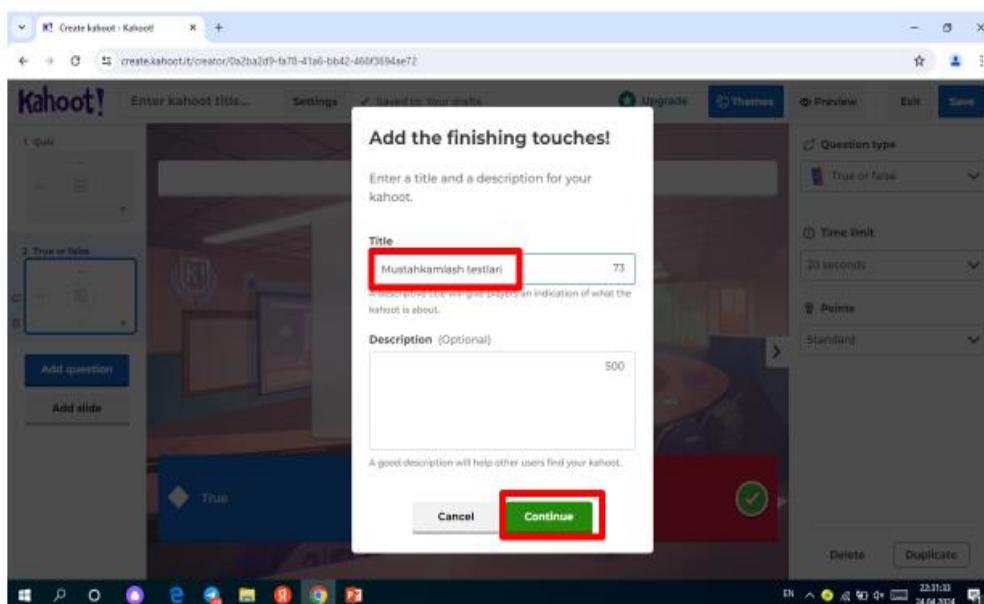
Create kahoot - Kahoot!

create.kahoot.it/creator/0a2ba2d9-fa78-41a6-bb42-460f3694ae72

Kahoot!

Enter kahoot title...

Settings

Saved to: Your drafts

Upgrade

Themes

Preview

Exit

Save

1 Quiz

2 True or false

Add question

Add slide

True

Question type

True or false

Time limit

20 seconds

Points

Standard

Delete

Duplicate

Add the finishing touches!

Enter a title and a description for your kahoot.

Title

Mustahkamlash testlari

73

A descriptive title will give players an indication of what the kahoot is about.

Description (Optional)

500

A good description will help other users find your kahoot.

Cancel

Continue

EN

22:31:33
24.04.2024